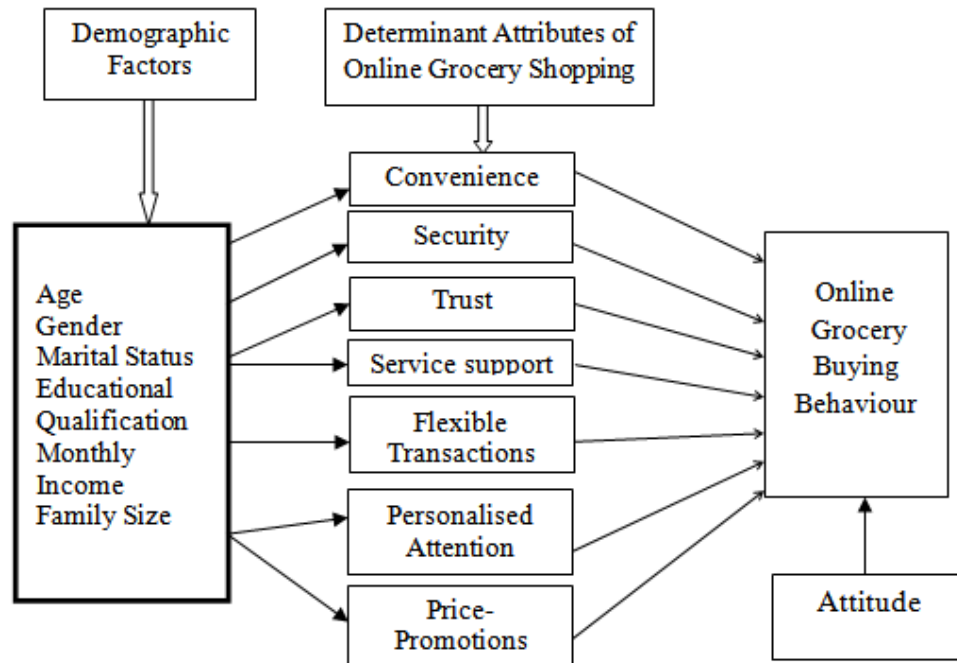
Demographic Factors

Determinant Attributes of Online Grocery Shopping

Age
Gender
Marital Status
Educational Qualification
Monthly Income
Family Size

Convenience

Security

Trust

Service support

Flexible Transactions

Personalised Attention

Price-Promotions

Online Grocery Buying Behaviour

Attitude